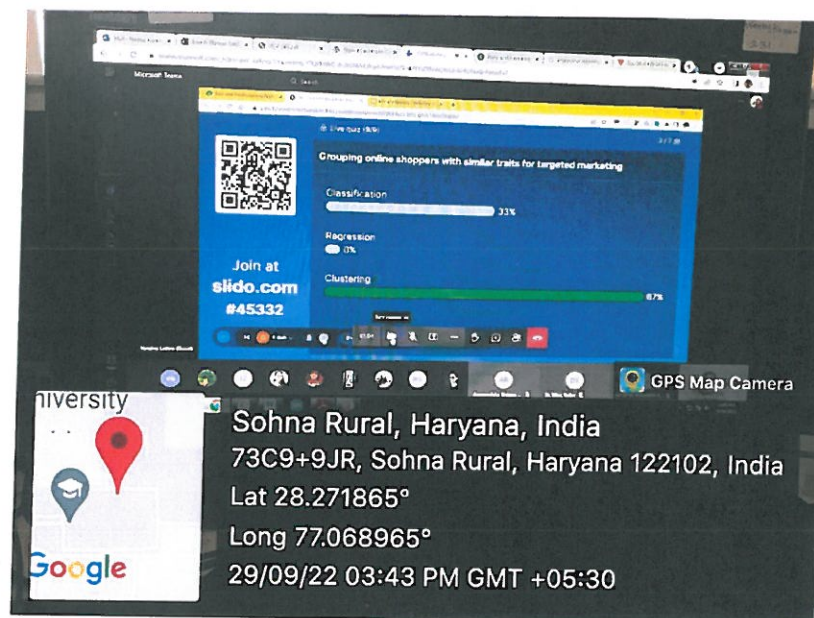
Microsoft Teams

Live quiz (6/6)

Grouping online shoppers with similar traits for targeted marketing

Classification
33%

Regression
0%

Clustering
67%

Join at
slido.com
#45332

GPS Map Camera

niversity

Google

Sohna Rural, Haryana, India
73C9+9JR, Sohna Rural, Haryana 122102, India
Lat 28.271865°
Long 77.068965°
29/09/22 03:43 PM GMT +05:30